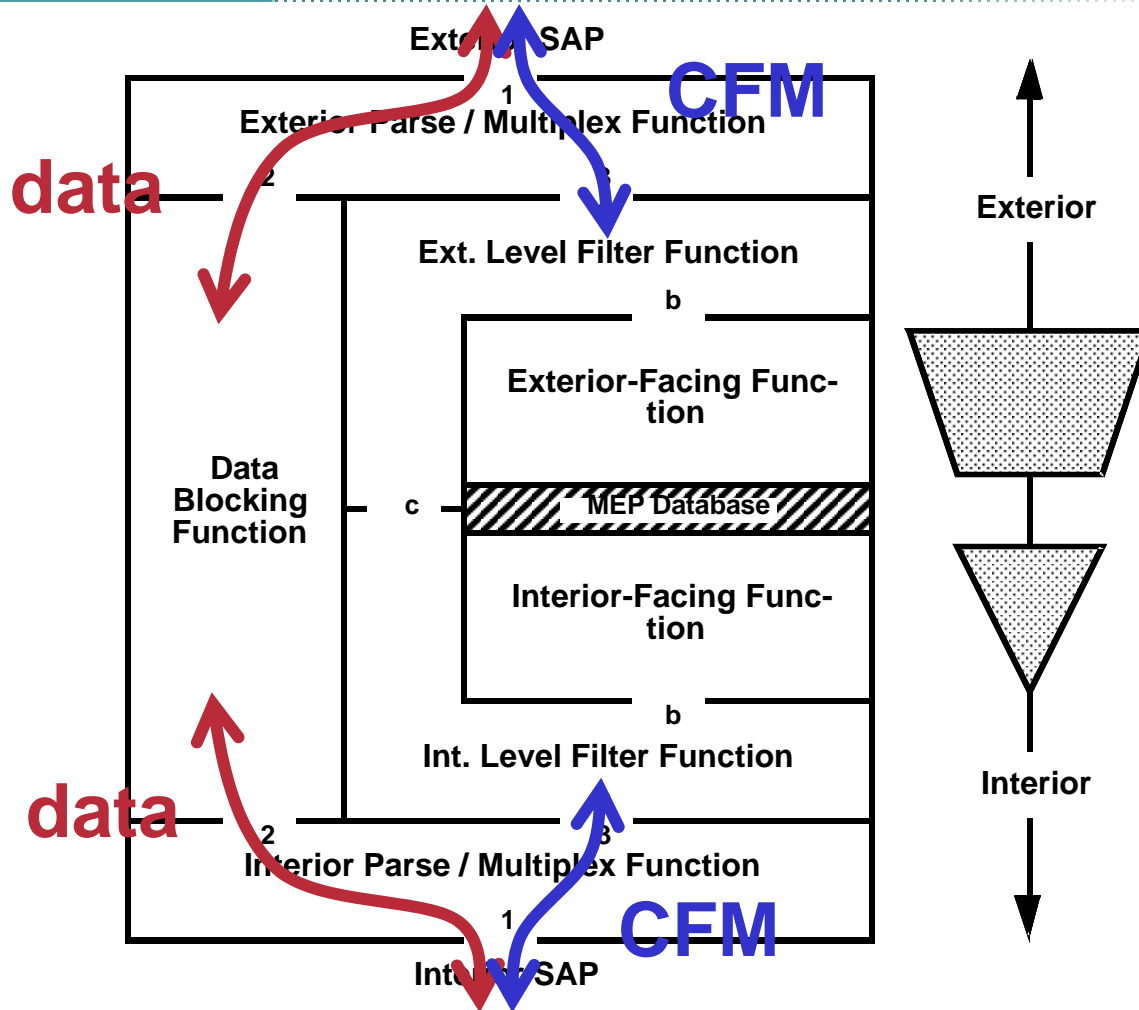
Exte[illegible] SAP

1

CFM

Exterior Parse / Multiplex Function

data

2

3

Ext. Level Filter Function

b

Exterior-Facing Function

Data Blocking Function

c

MEP Database

Interior-Facing Function

b

Int. Level Filter Function

data

2

3

Interior Parse / Multiplex Function

1

CFM

Inte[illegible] SAP

Exterior

Interior